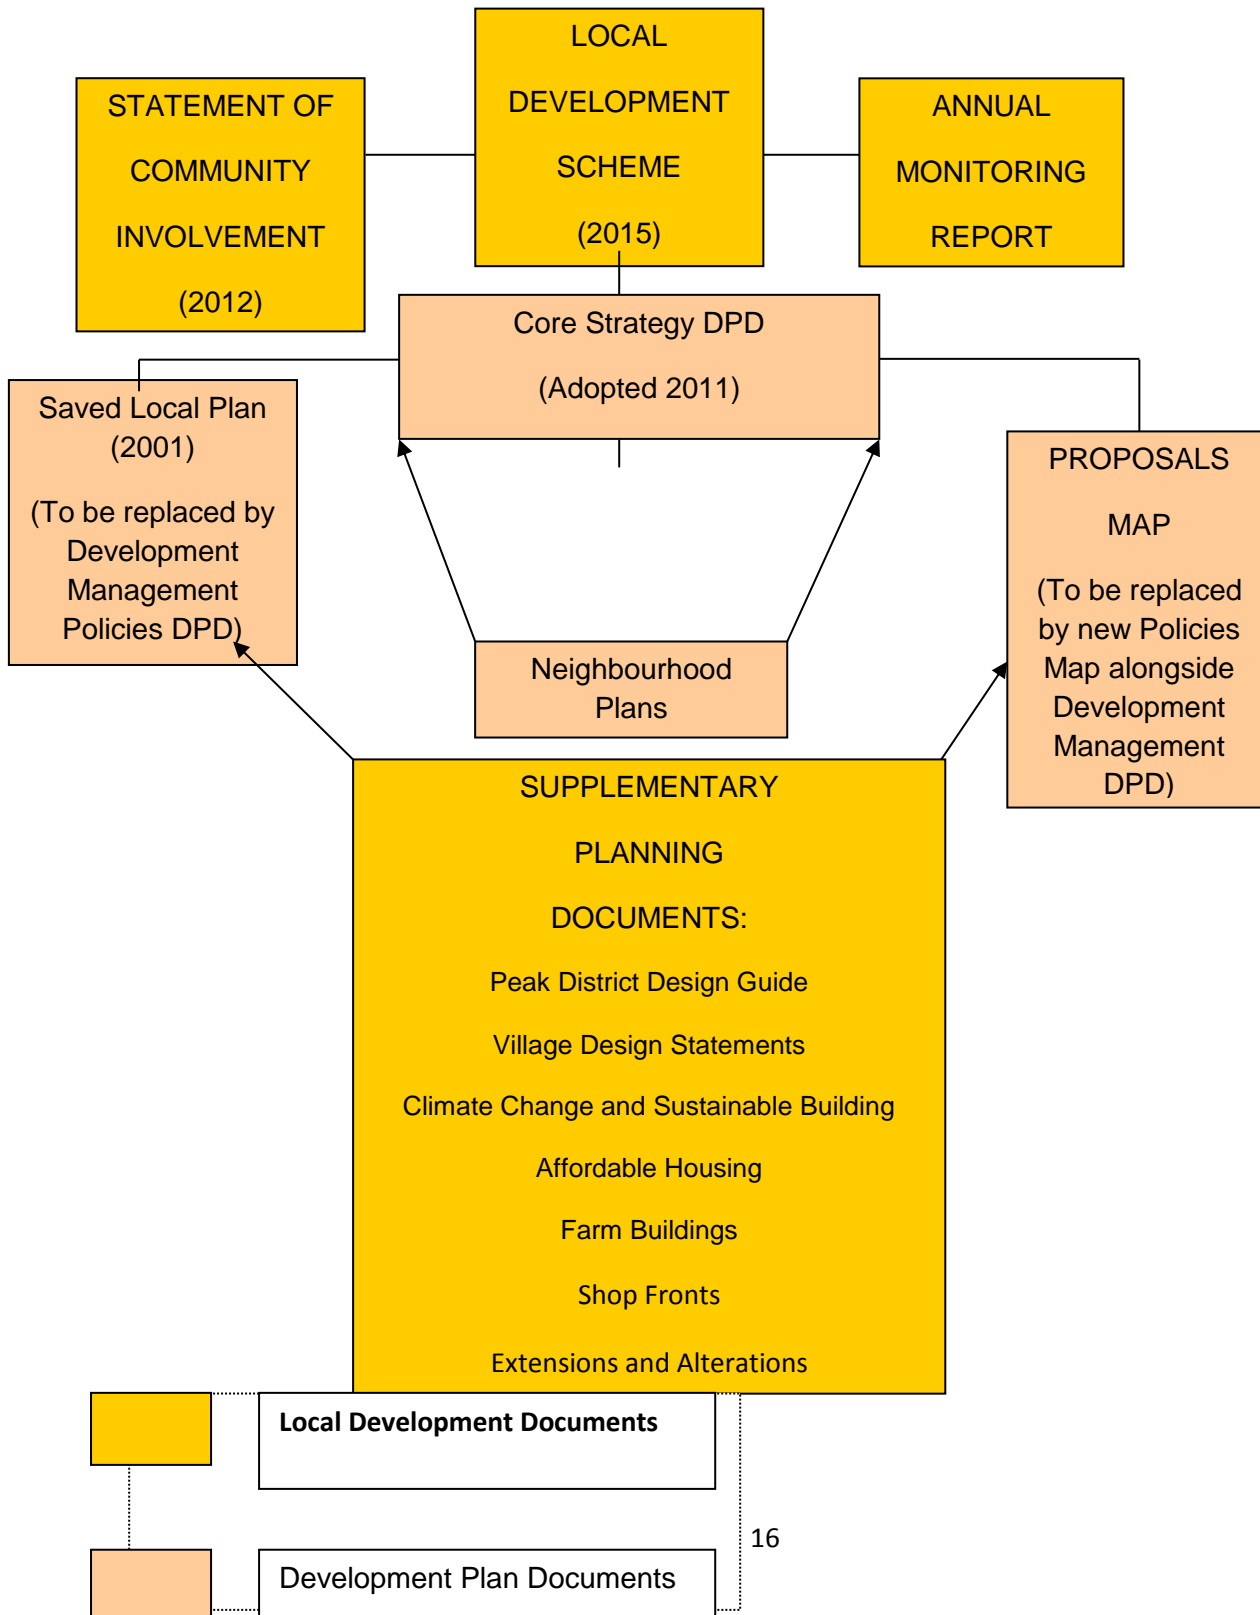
STATEMENT OF COMMUNITY INVOLVEMENT (2012)

LOCAL DEVELOPMENT SCHEME (2015)

ANNUAL MONITORING REPORT

Core Strategy DPD (Adopted 2011)

Saved Local Plan (2001)

(To be replaced by Development Management Policies DPD)

PROPOSALS MAP

(To be replaced by new Policies Map alongside Development Management DPD)

Neighbourhood Plans

SUPPLEMENTARY PLANNING DOCUMENTS:

Peak District Design Guide

Village Design Statements

Climate Change and Sustainable Building

Affordable Housing

Farm Buildings

Shop Fronts

Extensions and Alterations

Local Development Documents

16

Development Plan Documents